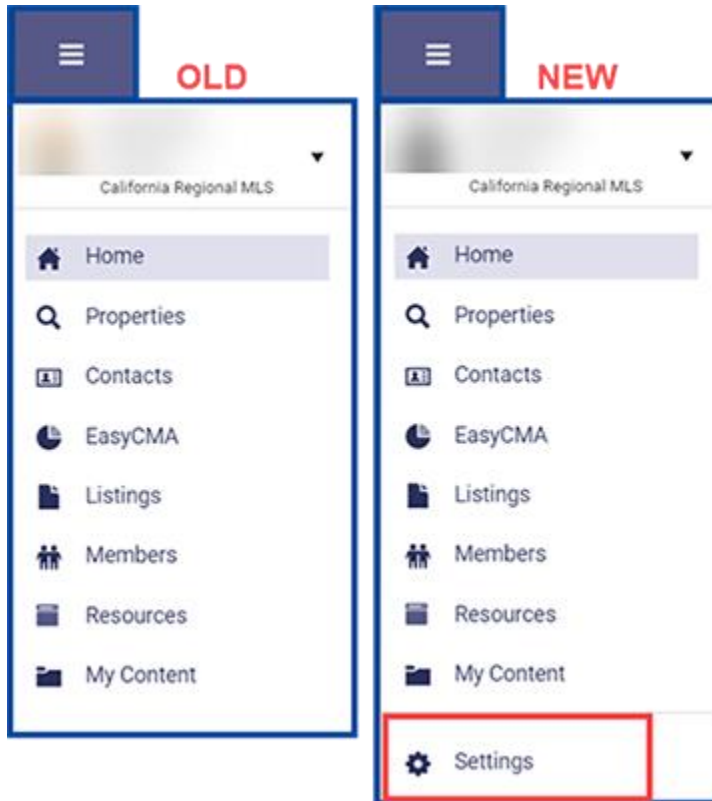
OLD

California Regional MLS

Home
Properties
Contacts
EasyCMA
Listings
Members
Resources
My Content

NEW

California Regional MLS

Home
Properties
Contacts
EasyCMA
Listings
Members
Resources
My Content
Settings